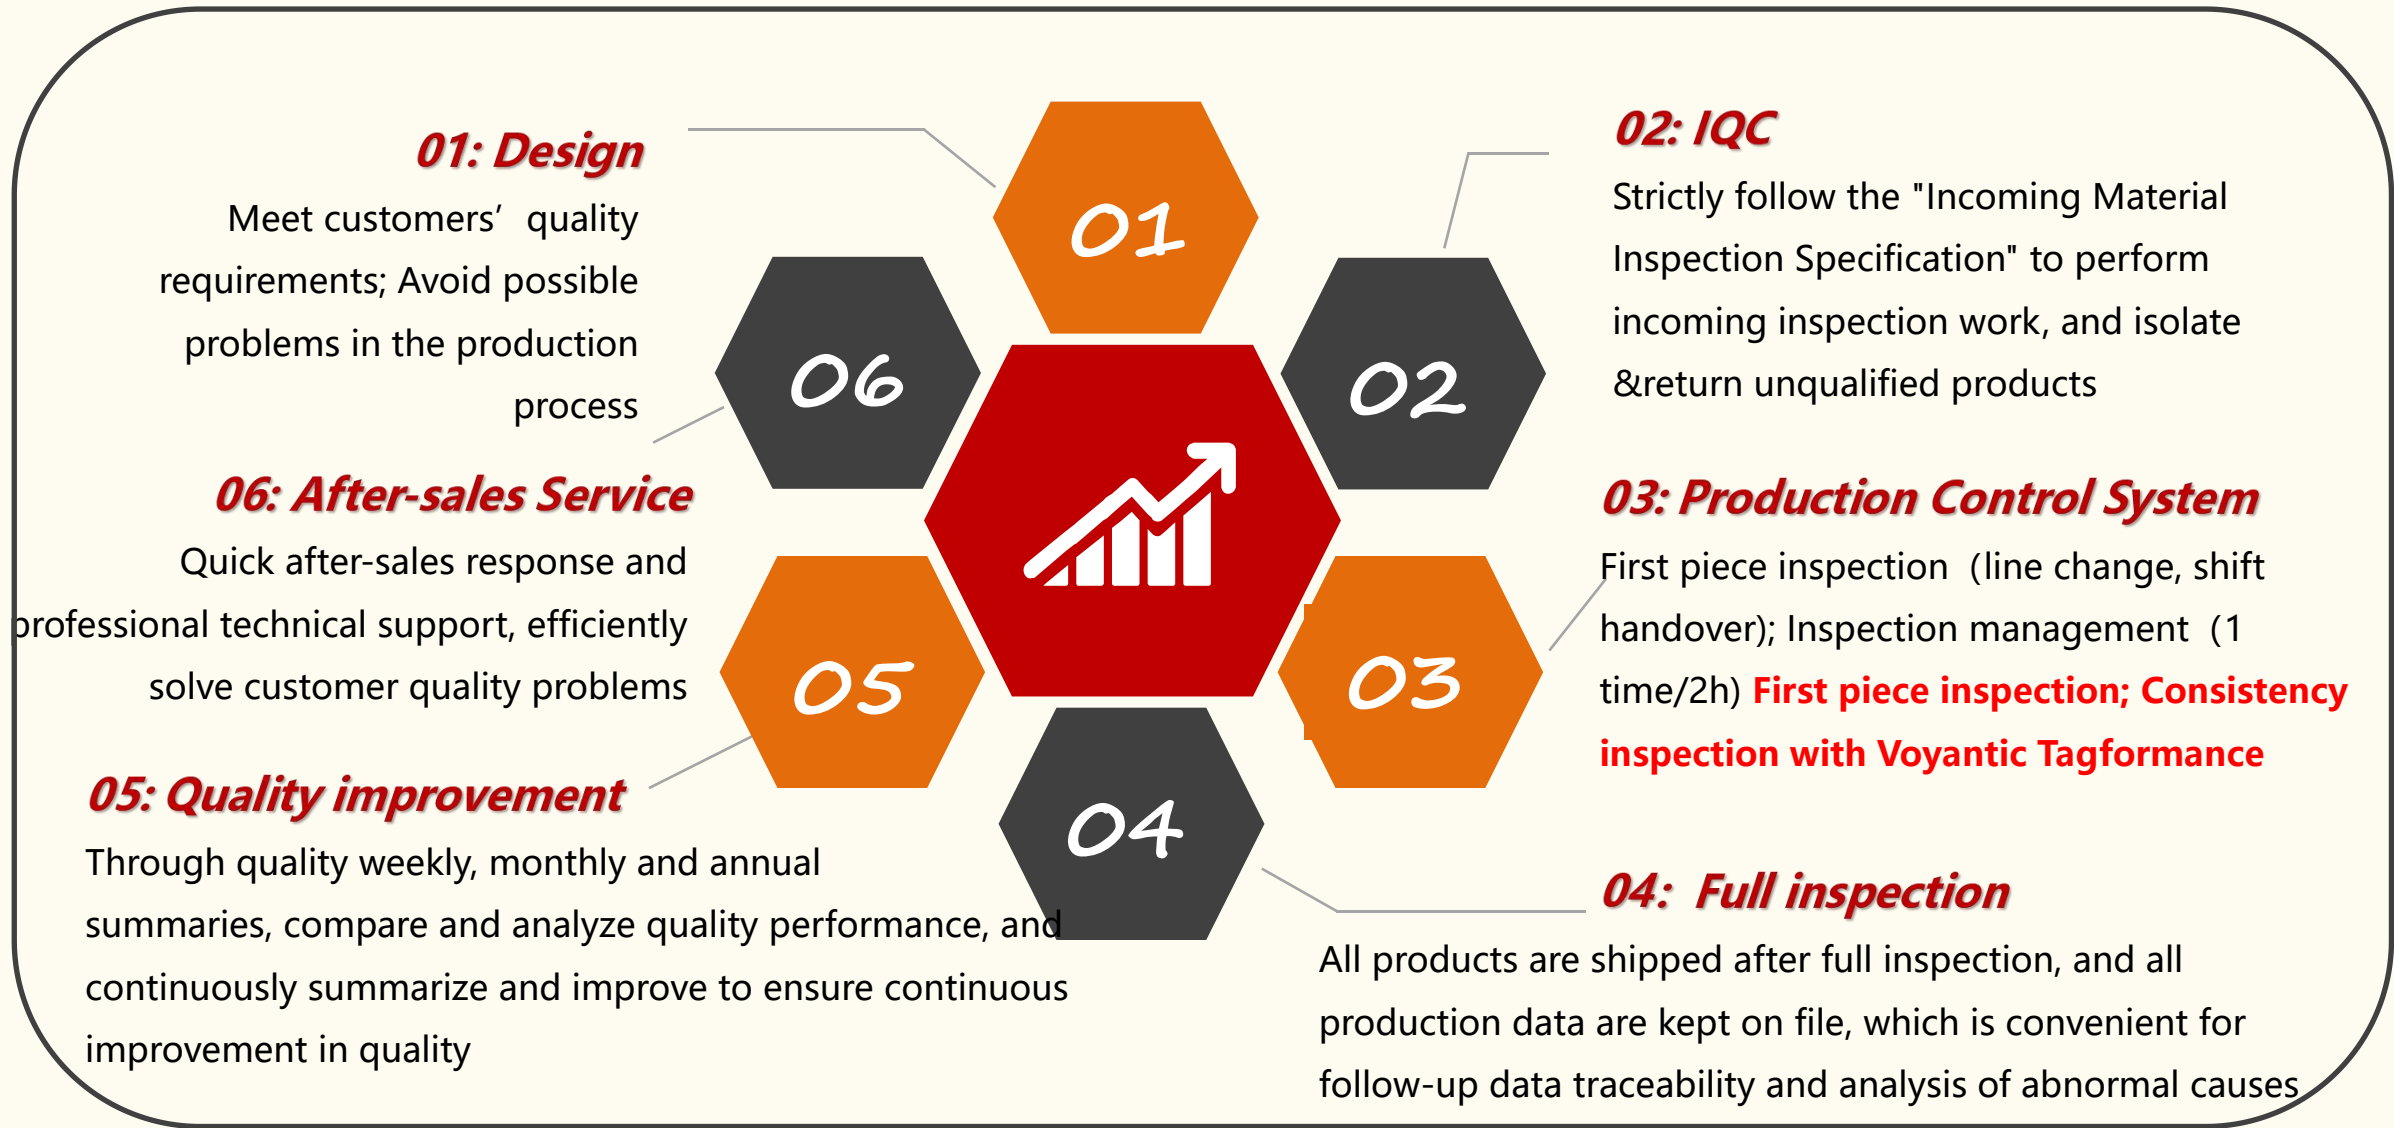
01: Design
Meet customers’ quality requirements; Avoid possible problems in the production process

01

02: IQC
Strictly follow the "Incoming Material Inspection Specification" to perform incoming inspection work, and isolate &return unqualified products

06

02

06: After-sales Service
Quick after-sales response and professional technical support, efficiently solve customer quality problems

03: Production Control System
First piece inspection (line change, shift handover); Inspection management (1 time/2h) First piece inspection; Consistency inspection with Voyantic Tagformance

05

03

05: Quality improvement
Through quality weekly, monthly and annual summaries, compare and analyze quality performance, and continuously summarize and improve to ensure continuous improvement in quality

04

04: Full inspection
All products are shipped after full inspection, and all production data are kept on file, which is convenient for follow-up data traceability and analysis of abnormal causes